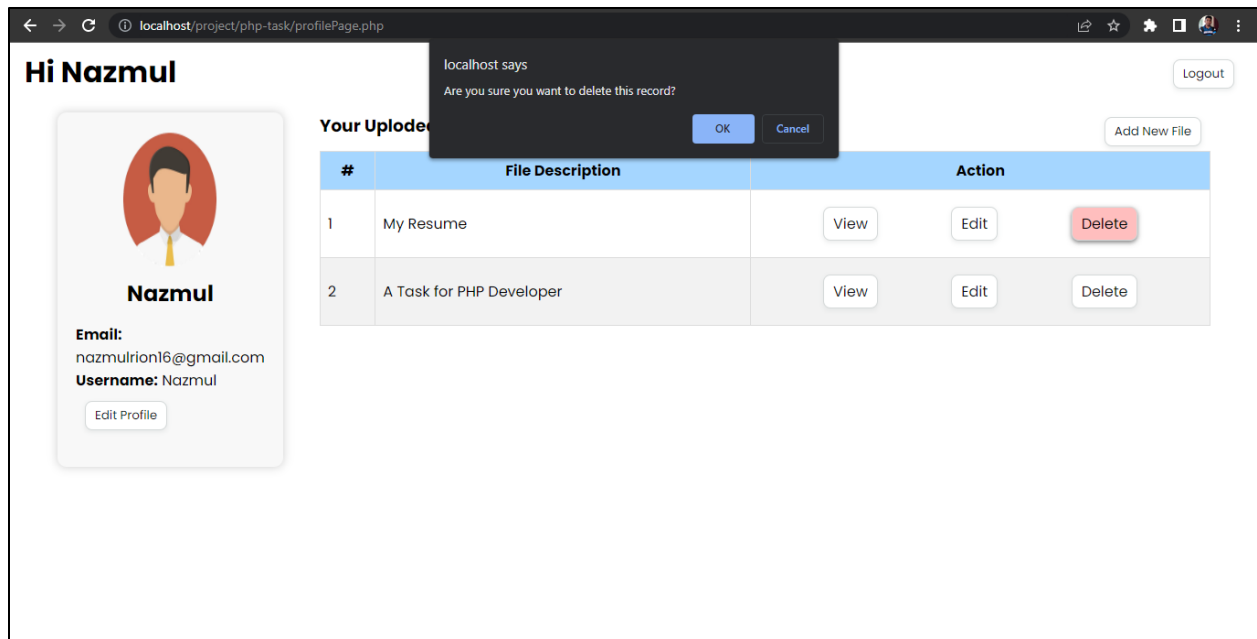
localhost/project/php-task/profilePage.php

Hi Nazmul

localhost says
Are you sure you want to delete this record?
OK Cancel

Logout

Nazmul
Email: nazmulrion16@gmail.com
Username: Nazmul
Edit Profile

Your Uploded

Add New File

| # | File Description | Action |
|---|---|---|
| 1 | My Resume | View Edit Delete |
| 2 | A Task for PHP Developer | View Edit Delete |